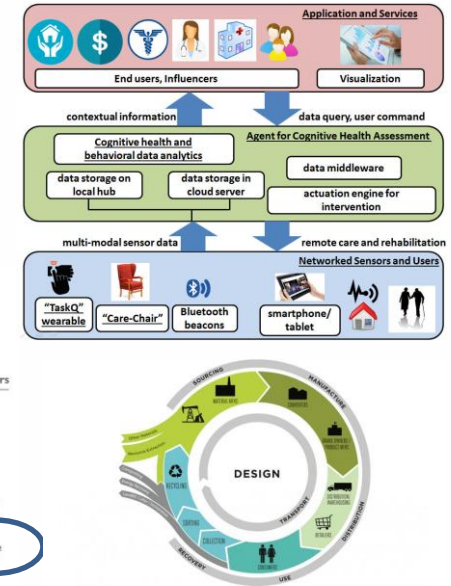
Application and Services

End users, Influencers

Visualization

contextual information

data query, user command

Agent for Cognitive Health Assessment

Cognitive health and behavioral data analytics

data middleware

data storage on local hub

data storage in cloud server

actuation engine for intervention

multi-modal sensor data

remote care and rehabilitation

Networked Sensors and Users

"TaskQ" wearable

"Care-Chair"

Bluetooth beacons

smartphone/ tablet

rs

SOURCING

MANUFACTURE

RAW MATERIALS

COMPONENTS

DISTRIBUTION

RETAILERS

CONSUMERS

USE

RECOVERY

COLLECTION

SORTING

RECYCLING

TRANSPORT

DESIGN

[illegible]